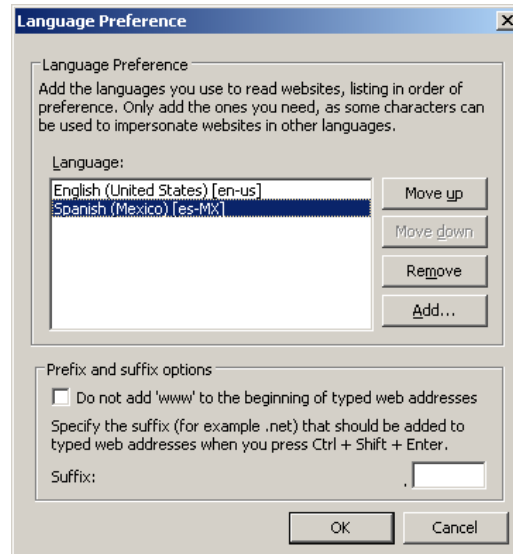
Language Preference

Language Preference

Add the languages you use to read websites, listing in order of preference. Only add the ones you need, as some characters can be used to impersonate websites in other languages.

Language:

English (United States) [en-us]
Spanish (Mexico) [es-MX]

Move up

Move down

Remove

Add...

Prefix and suffix options

Do not add 'www' to the beginning of typed web addresses

Specify the suffix (for example .net) that should be added to typed web addresses when you press Ctrl + Shift + Enter.

Suffix: .

OK

Cancel